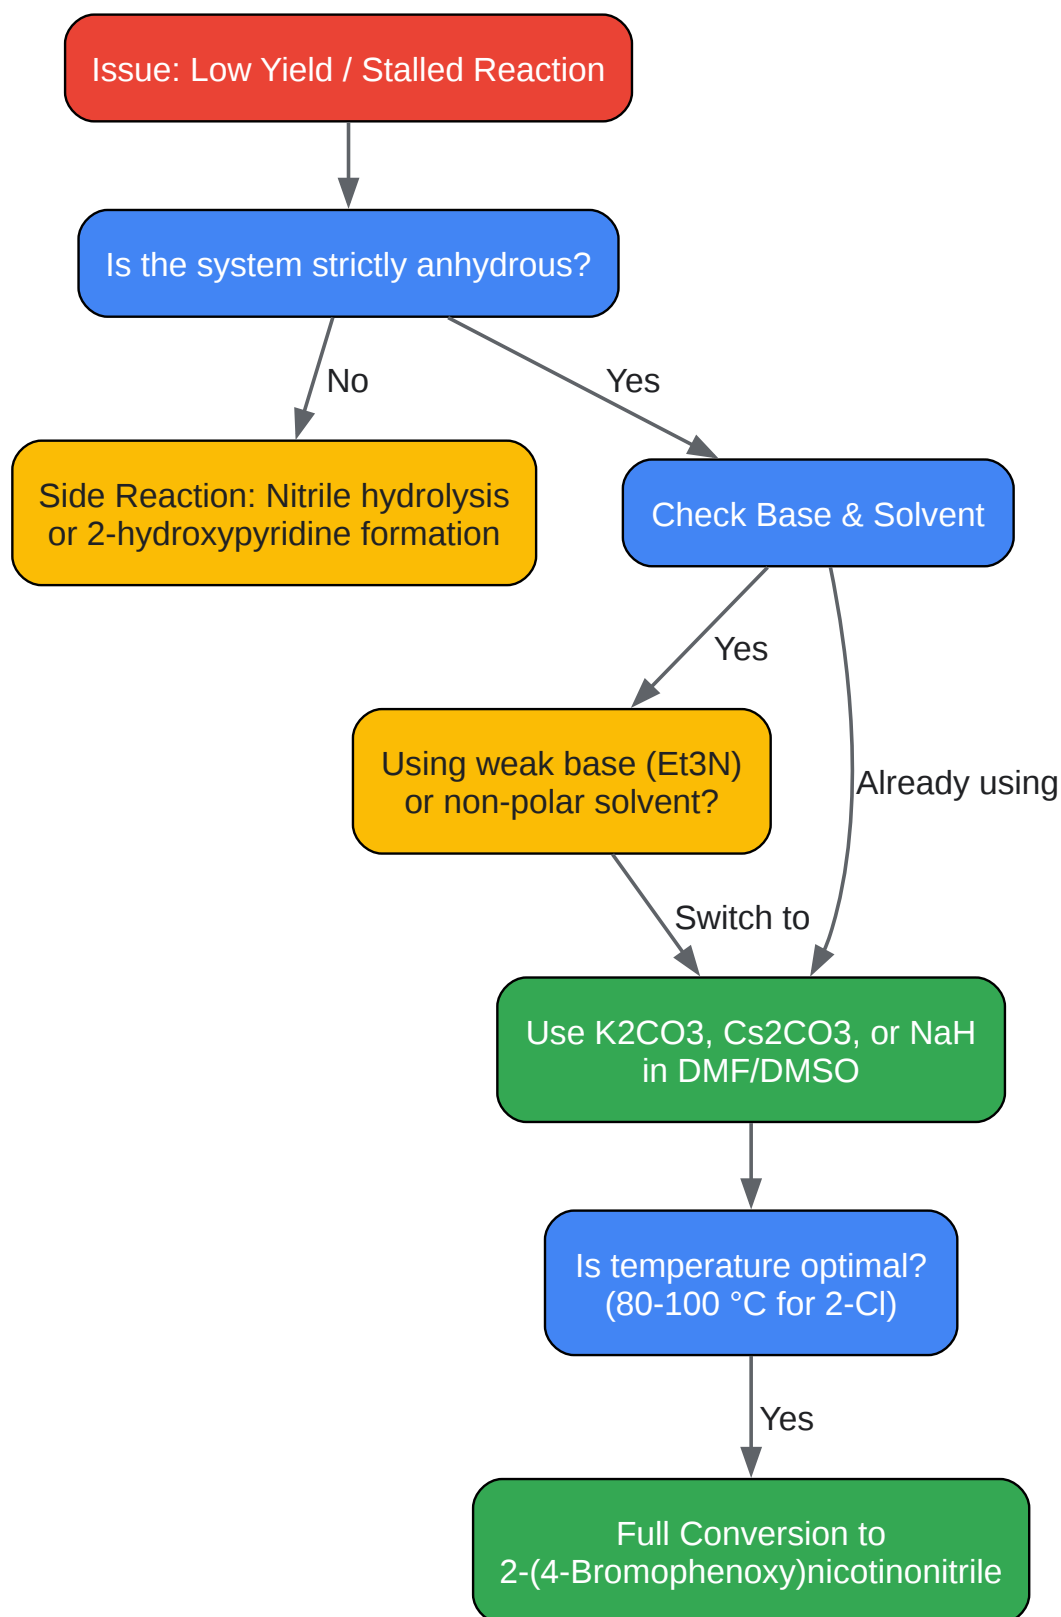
Issue: Low Yield / Stalled Reaction

Is the system strictly anhydrous?

No

Yes

Side Reaction: Nitrile hydrolysis or 2-hydroxypyridine formation

Check Base & Solvent

Yes

Using weak base (Et3N) or non-polar solvent?

Already using

Switch to

Use K2CO3, Cs2CO3, or NaH in DMF/DMSO

Is temperature optimal? (80-100 °C for 2-Cl)

Yes

Full Conversion to 2-(4-Bromophenoxy)nicotinonitrile